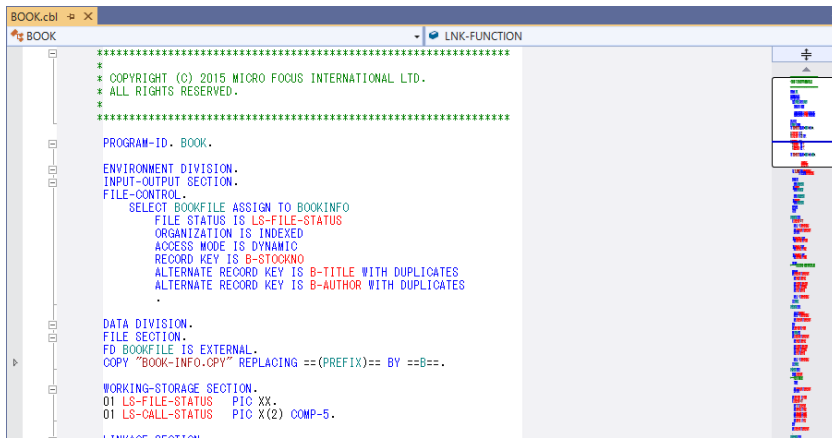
BOOK.cbl ⊕ ×

BOOK

LNK-FUNCTION

*****************************************************************
*
* COPYRIGHT (C) 2015 MICRO FOCUS INTERNATIONAL LTD.
* ALL RIGHTS RESERVED.
*
*****************************************************************

PROGRAM-ID. BOOK.

ENVIRONMENT DIVISION.
INPUT-OUTPUT SECTION.
FILE-CONTROL.
SELECT BOOKFILE ASSIGN TO BOOKINFO
FILE STATUS IS LS-FILE-STATUS
ORGANIZATION IS INDEXED
ACCESS MODE IS DYNAMIC
RECORD KEY IS B-STOCKNO
ALTERNATE RECORD KEY IS B-TITLE WITH DUPLICATES
ALTERNATE RECORD KEY IS B-AUTHOR WITH DUPLICATES
.

DATA DIVISION.
FILE SECTION.
FD BOOKFILE IS EXTERNAL.
COPY "BOOK-INFO.CPY" REPLACING ==(PREFIX)== BY ==B==.

WORKING-STORAGE SECTION.
01 LS-FILE-STATUS PIC XX.
01 LS-CALL-STATUS PIC X(2) COMP-5.

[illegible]